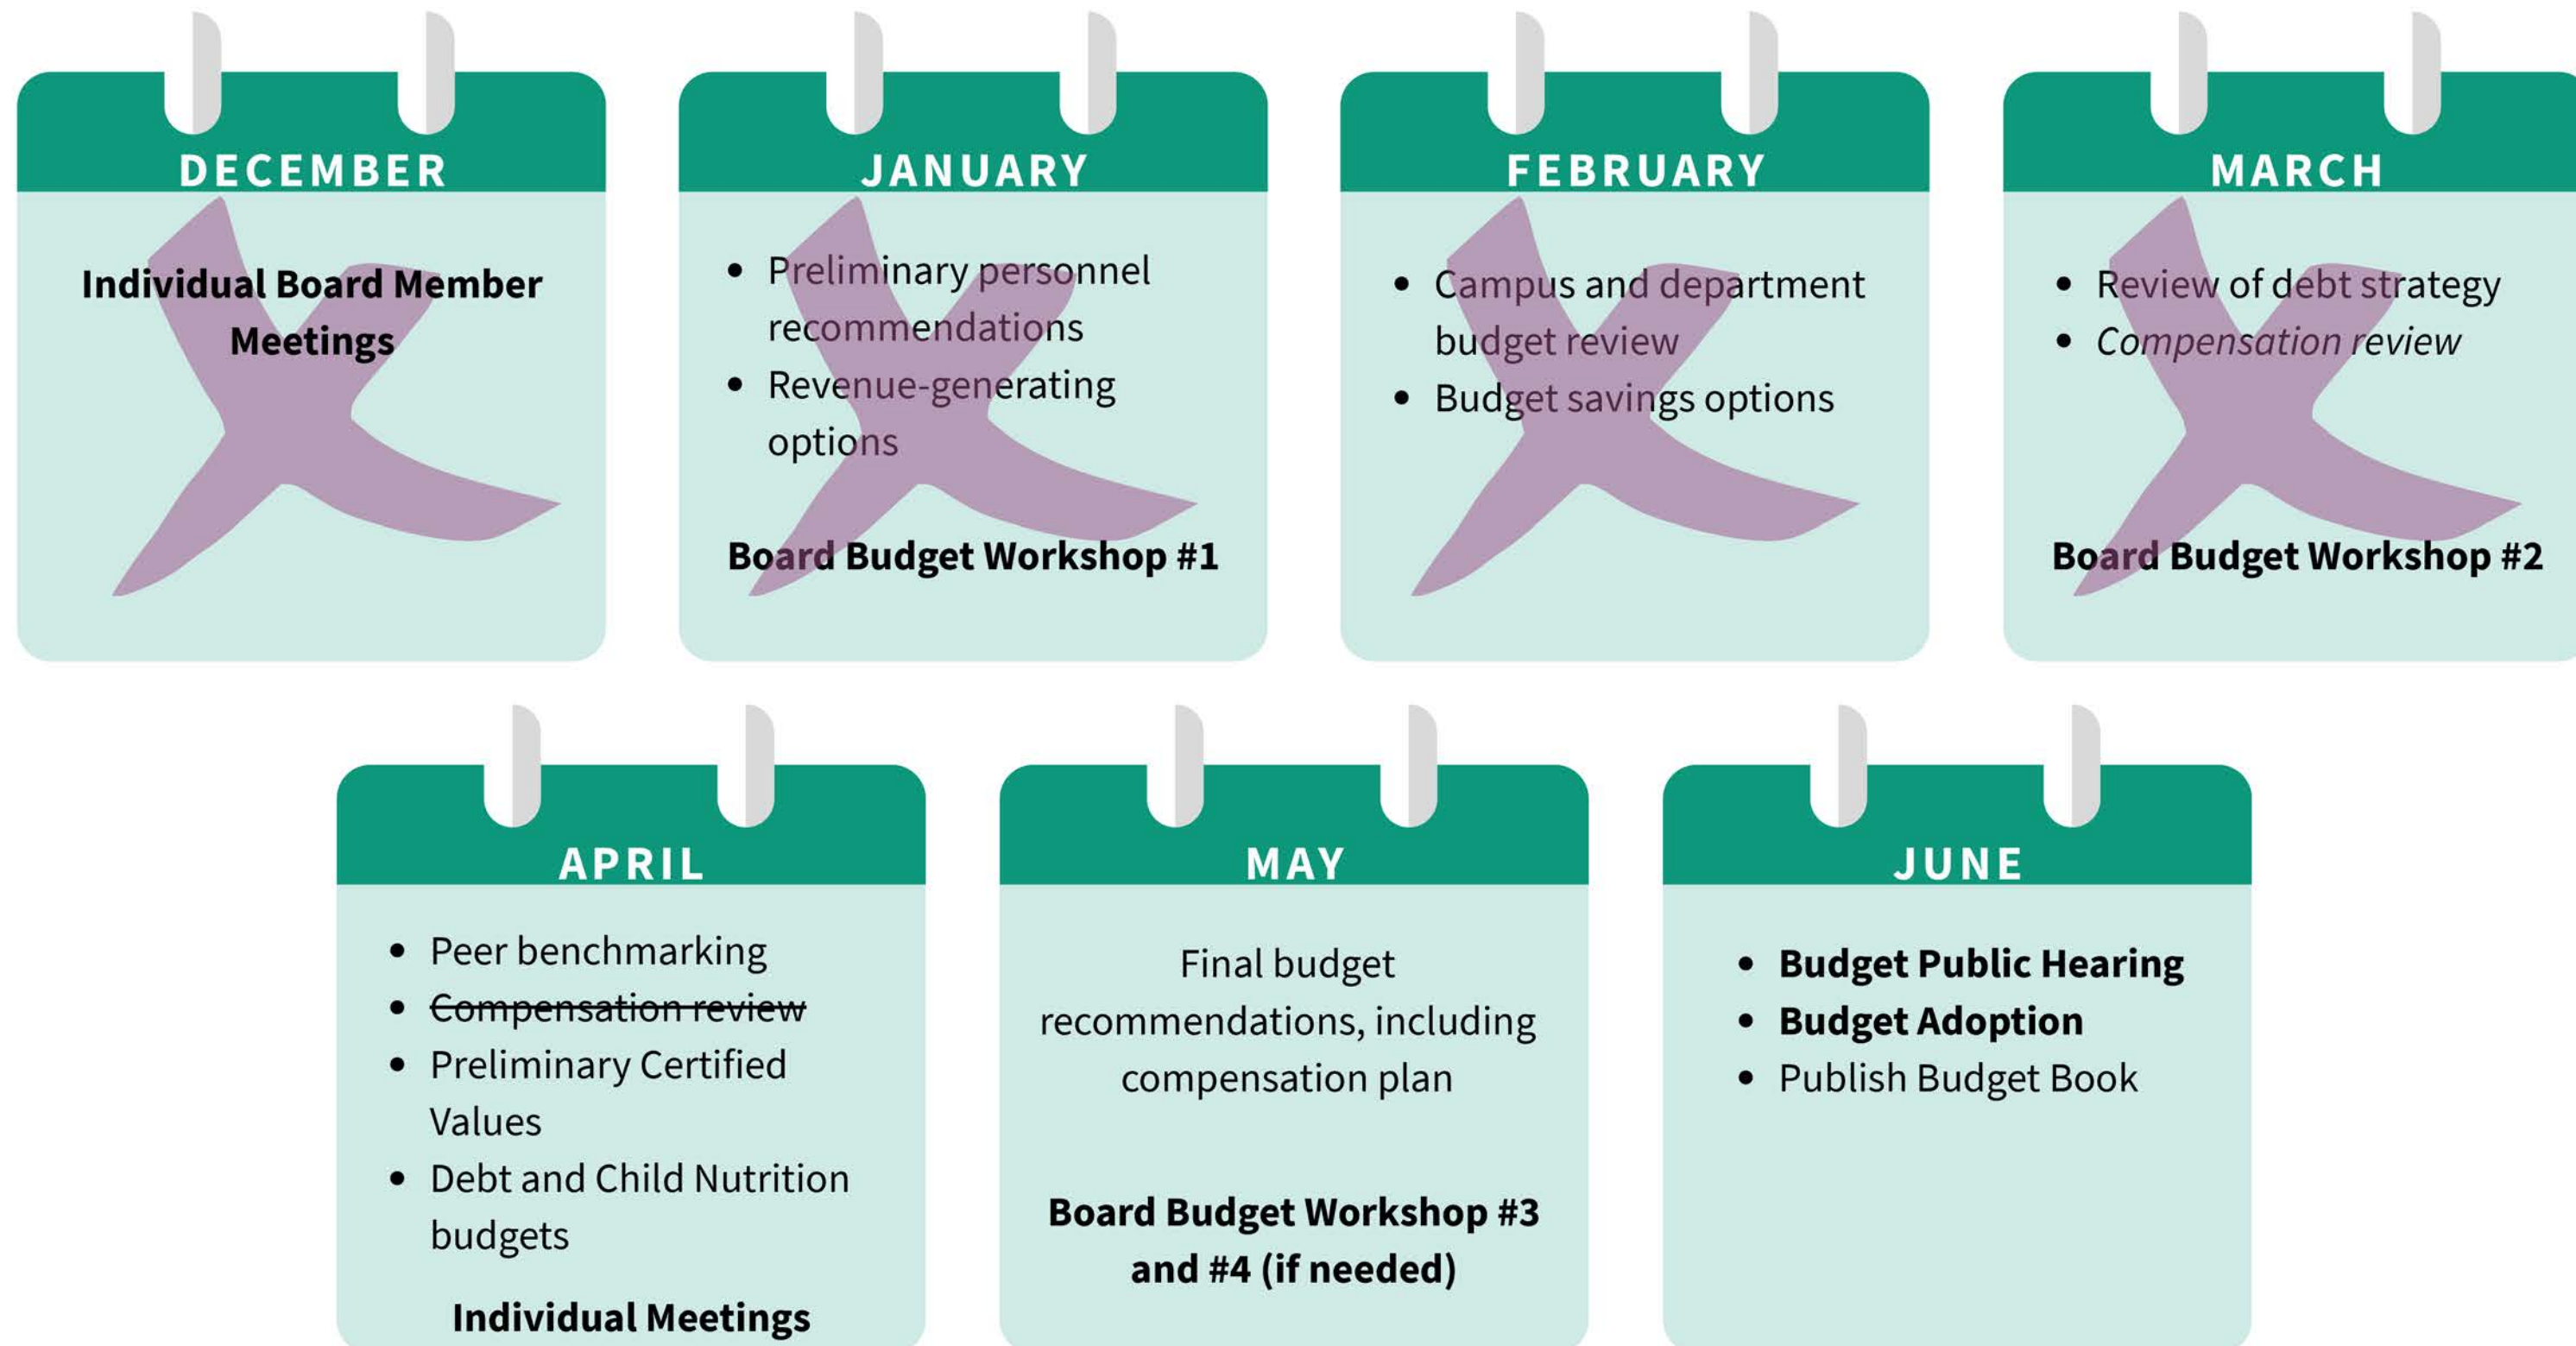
DECEMBER

Individual Board Member Meetings

JANUARY

- Preliminary personnel recommendations
- Revenue-generating options

Board Budget Workshop #1

FEBRUARY

- Campus and department budget review
- Budget savings options

MARCH

- Review of debt strategy
- *Compensation review*

Board Budget Workshop #2

APRIL

- Peer benchmarking
- ~~Compensation review~~
- Preliminary Certified Values
- Debt and Child Nutrition budgets

Individual Meetings

MAY

Final budget recommendations, including compensation plan

Board Budget Workshop #3 and #4 (if needed)

JUNE

- Budget Public Hearing
- Budget Adoption
- Publish Budget Book